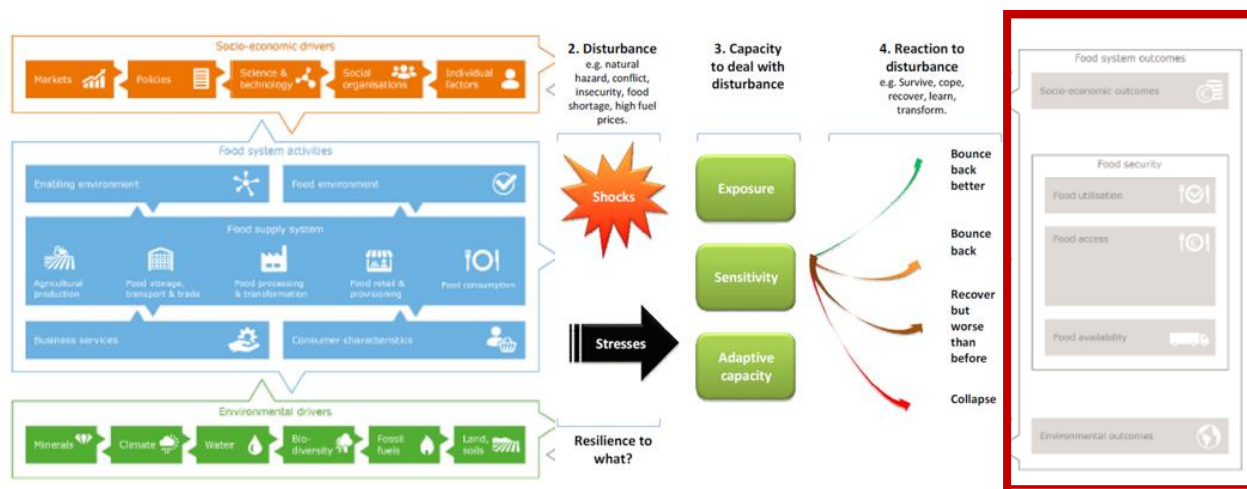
Socio-economic drivers

Markets

Policies

Science & technology

Social organisations

Individual factors

Food system activities

Enabling environment

Food environment

Food supply system

Agricultural production

Food storage, transport & trade

Food processing & transformation

Food retail & provisioning

Food consumption

Business services

Consumer characteristics

Environmental drivers

Minerals

Climate

Water

Bio-diversity

Fossil fuels

Land, soils

2. Disturbance
e.g. natural hazard, conflict, insecurity, food shortage, high fuel prices.

Shocks

Stresses

Resilience to what?

3. Capacity to deal with disturbance

Exposure

Sensitivity

Adaptive capacity

4. Reaction to disturbance
e.g. Survive, cope, recover, learn, transform.

Bounce back better

Bounce back

Recover but worse than before

Collapse

Food system outcomes

Socio-economic outcomes

Food security

Food utilisation

Food access

Food availability

Environmental outcomes